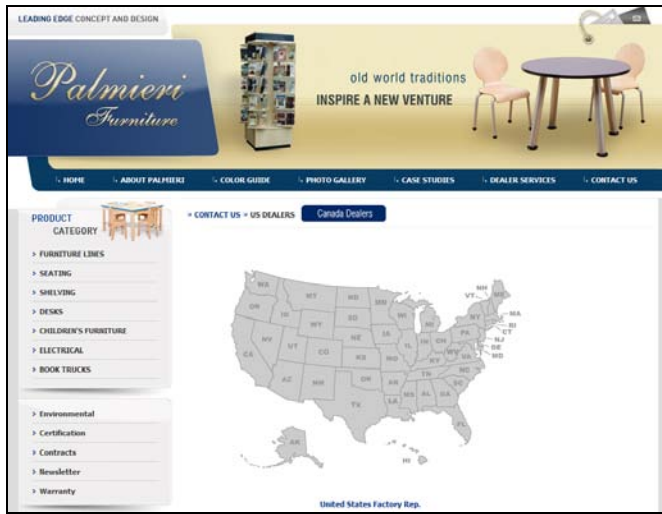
LEADING EDGE CONCEPT AND DESIGN

Palmieri Furniture

old world traditions
INSPIRE A NEW VENTURE

HOME | ABOUT PALMIERI | COLOR GUIDE | PHOTO GALLERY | CASE STUDIES | DEALER SERVICES | CONTACT US

PRODUCT CATEGORY

> FURNITURE LINES
> SEATING
> SHELVING
> DESKS
> CHILDREN'S FURNITURE
> ELECTRICAL
> BOOK TRUCKS

> Environmental
> Certification
> Contracts
> Newsletter
> Warranty

» CONTACT US » US DEALERS  Canada Dealers

WA OR CA NV ID MT WY UT AZ CO NM ND SD NE KS OK TX MN IA MO AR LA WI IL MI IN OH KY TN MS AL GA FL SC NC VA WV PA NY VT NH ME MA RI CT NJ DE MD AK HI

United States Factory Rep.